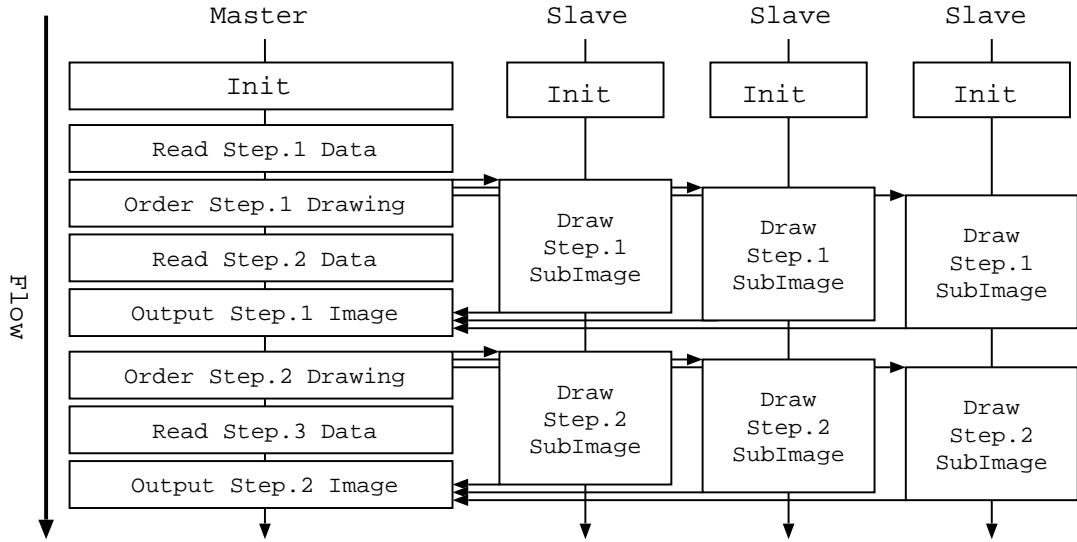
Master

Init

Read Step.1 Data

Order Step.1 Drawing

Read Step.2 Data

Output Step.1 Image

Order Step.2 Drawing

Read Step.3 Data

Output Step.2 Image

Slave

Init

Draw Step.1 SubImage

Draw Step.2 SubImage

Slave

Init

Draw Step.1 SubImage

Draw Step.2 SubImage

Slave

Init

Draw Step.1 SubImage

Draw Step.2 SubImage

Flow